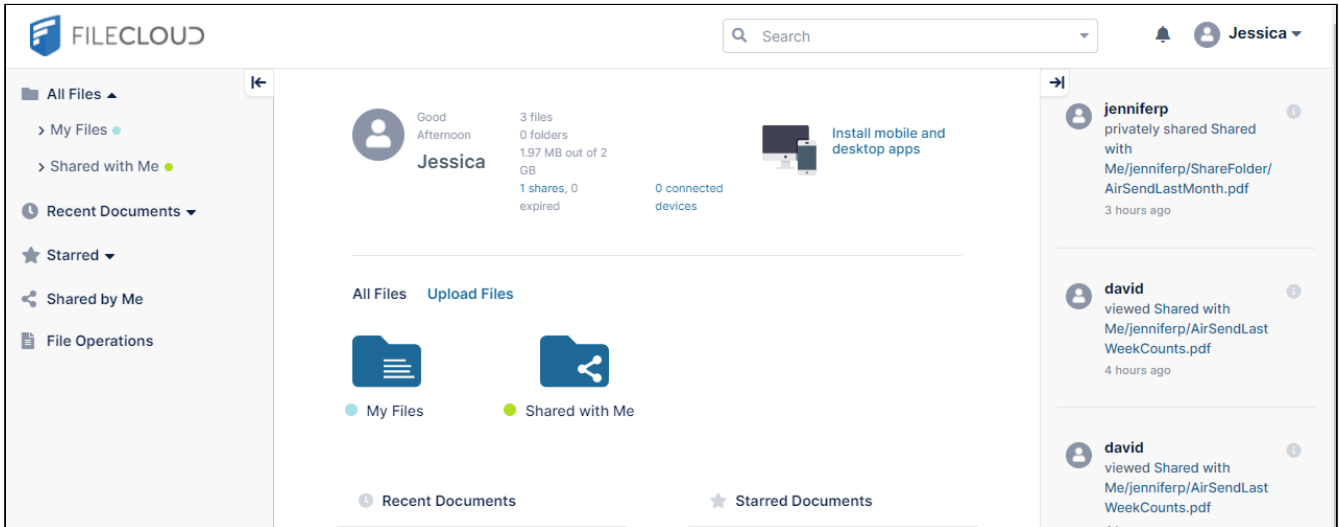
FILECLOUD

Search

Jessica

All Files
> My Files
> Shared with Me
Recent Documents
Starred
Shared by Me
File Operations

Good Afternoon
Jessica

3 files
0 folders
1.97 MB out of 2 GB
1 shares, 0 expired

0 connected devices

Install mobile and desktop apps

All Files Upload Files

My Files
Shared with Me

Recent Documents
Starred Documents

jenniferp
privately shared Shared with Me/jenniferp/ShareFolder/AirSendLastMonth.pdf
3 hours ago

david
viewed Shared with Me/jenniferp/AirSendLastWeekCounts.pdf
4 hours ago

david
viewed Shared with Me/jenniferp/AirSendLastWeekCounts.pdf
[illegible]